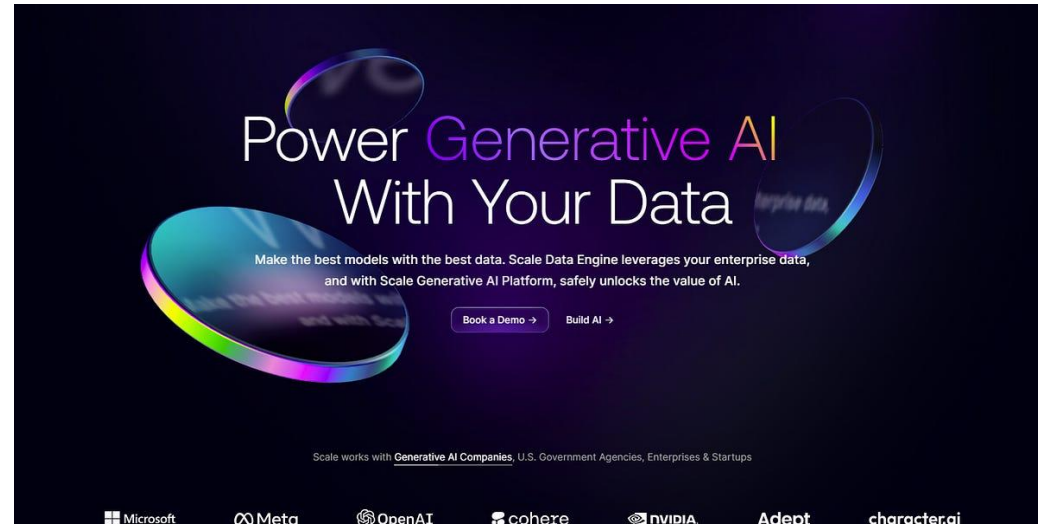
Power Generative AI With Your Data

Make the best models with the best data. Scale Data Engine leverages your enterprise data, and with Scale Generative AI Platform, safely unlocks the value of AI.

Book a Demo →

Build AI →

Scale works with Generative AI Companies, U.S. Government Agencies, Enterprises & Startups

Microsoft Meta OpenAI cohere NVIDIA. Adept character.ai